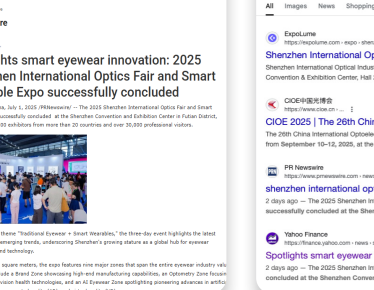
ghlights smart eyewear innovation: 2025
nhen International Optics Fair and Smart
ble Expo successfully concluded

e, July 1, 2025 /PRNewswire/ -- The 2025 Shenzhen International Optics Fair and Smart
uccessfully concluded at the Shenzhen Convention and Exhibition Center in Futian District,
00 exhibitors from more than 20 countries and over 30,000 professional visitors.

theme "Traditional Eyewear + Smart Wearables," the three-day event highlights the latest
emerging trends, underscoring Shenzhen's growing stature as a global hub for eyewear
rd technology.

square meters, the expo features nine major zones that span the entire eyewear industry val
ude a Brand Zone showcasing high-end manufacturing capabilities, an Optometry Zone focusin
vision health technologies, and an AI Eyewear Zone spotlighting pioneering advances in artific

All Images News Shopping

ExpoLume
https://expolume.com › expo › shenzh
Shenzhen International Opti
Shenzhen International Optical Indus
Convention & Exhibition Center, Hall

CIOE中国光博会
https://www.cioe.cn › ...
CIOE 2025 | The 26th Chin
The 26th China International Optoe
September 10-12, 2025, at the Shen

PR Newswire
https://www.prnewswire.com › news
shenzhen international optic
2 days ago — The 2025 Shenzhen Int
successfully concluded at the Shen

Yahoo Finance
https://finance.yahoo.com › news ›
Spotlights smart eyewear
2 days ago — The 2025 Shenzhen In